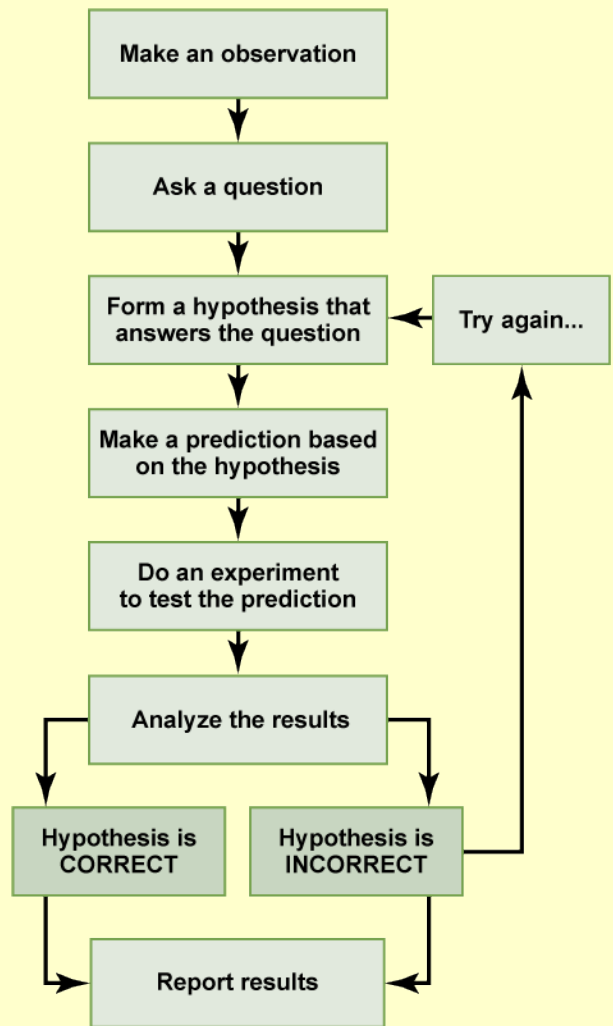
Make an observation

Ask a question

Form a hypothesis that answers the question

Try again...

Make a prediction based on the hypothesis

Do an experiment to test the prediction

Analyze the results

Hypothesis is CORRECT

Hypothesis is INCORRECT

Report results